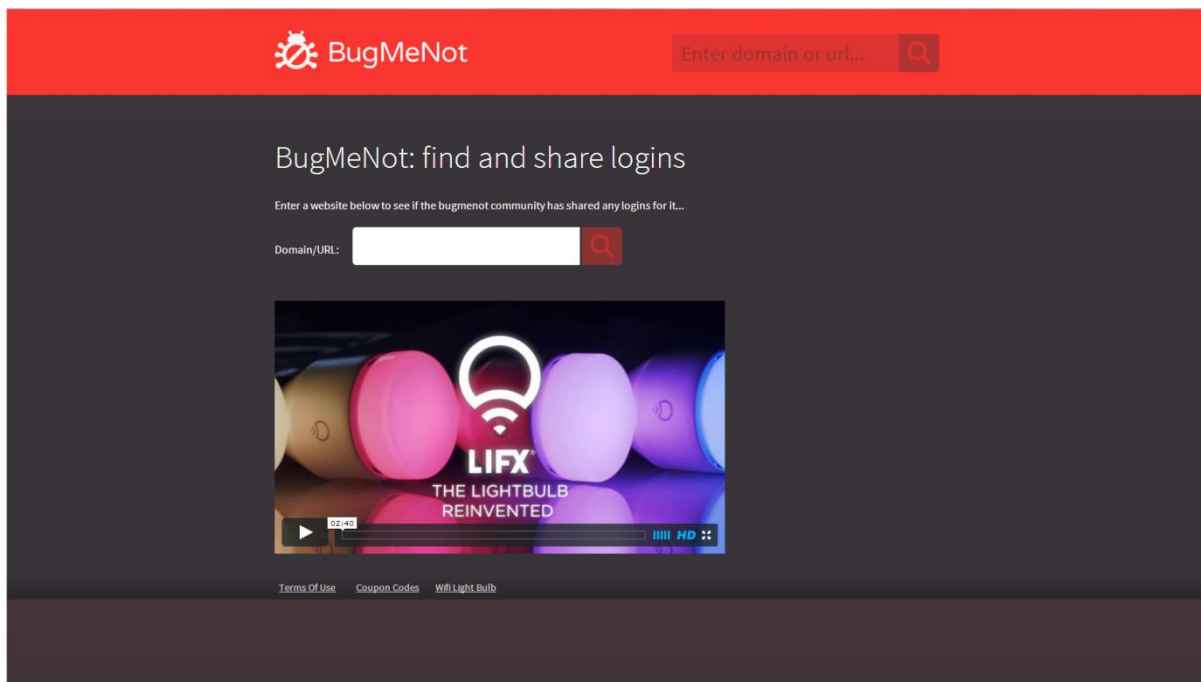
BugMeNot

Enter domain or url...

BugMeNot: find and share logins

Enter a website below to see if the bugmenot community has shared any logins for it...

Domain/URL:

LIFX®
THE LIGHTBULB REINVENTED

02:40

HD

Terms Of Use Coupon Codes Wifi Light Bulb